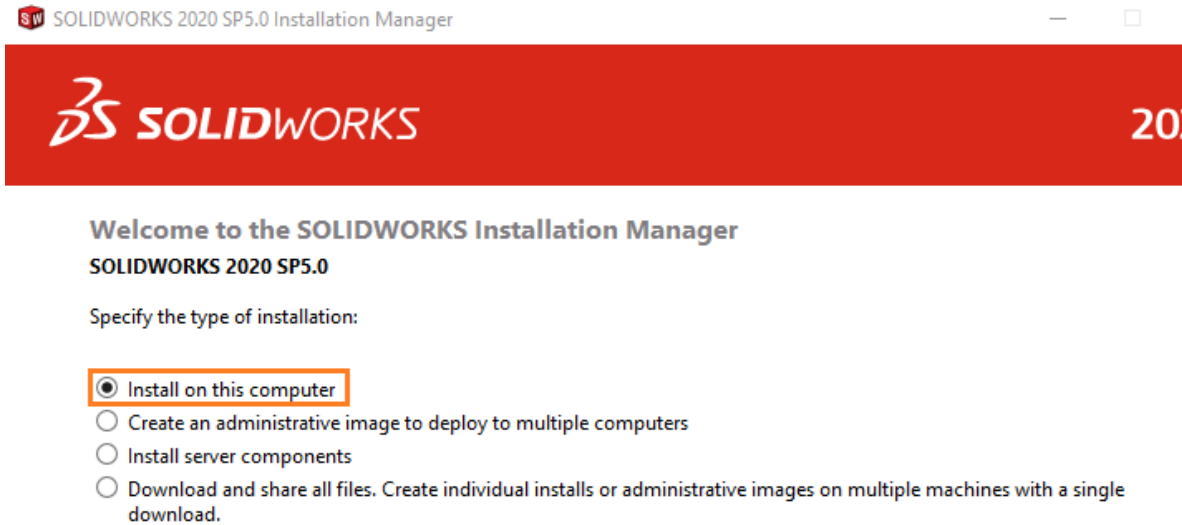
SOLIDWORKS 2020 SP5.0 Installation Manager

SOLIDWORKS

20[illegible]

Welcome to the SOLIDWORKS Installation Manager
SOLIDWORKS 2020 SP5.0

Specify the type of installation:

Install on this computer
Create an administrative image to deploy to multiple computers
Install server components
Download and share all files. Create individual installs or administrative images on multiple machines with a single download.